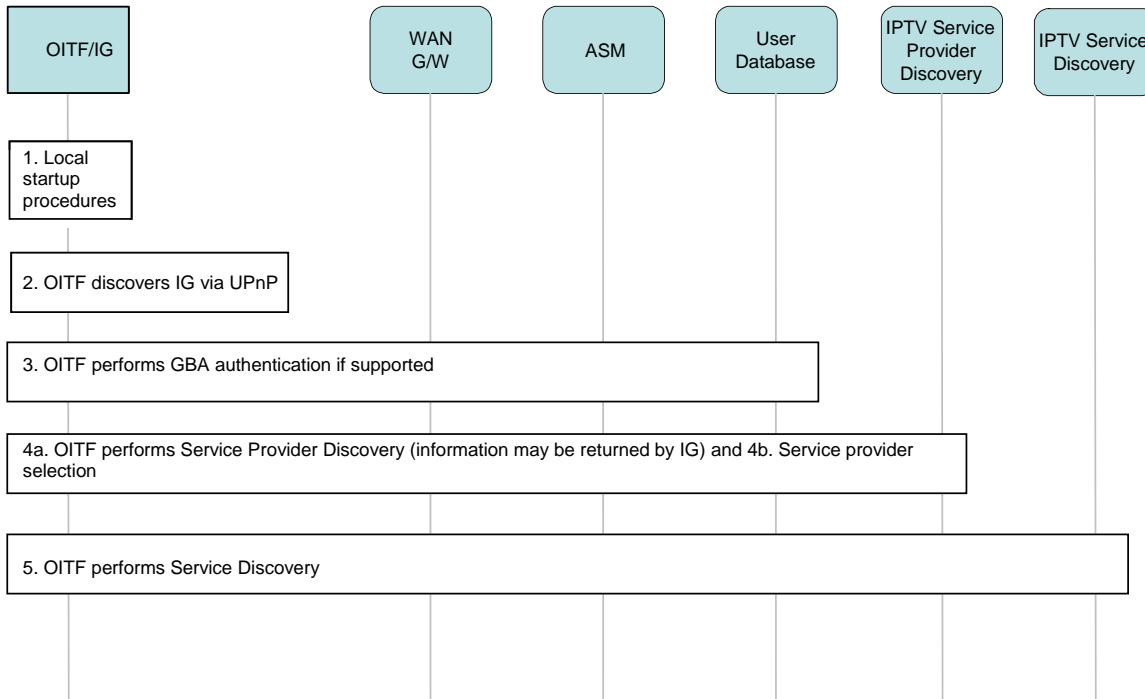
OITF/IG

WAN G/W

ASM

User Database

IPTV Service Provider Discovery

IPTV Service Discovery

1. Local startup procedures

2. OITF discovers IG via UPnP

3. OITF performs GBA authentication if supported

4a. OITF performs Service Provider Discovery (information may be returned by IG) and 4b. Service provider selection

5. OITF performs Service Discovery